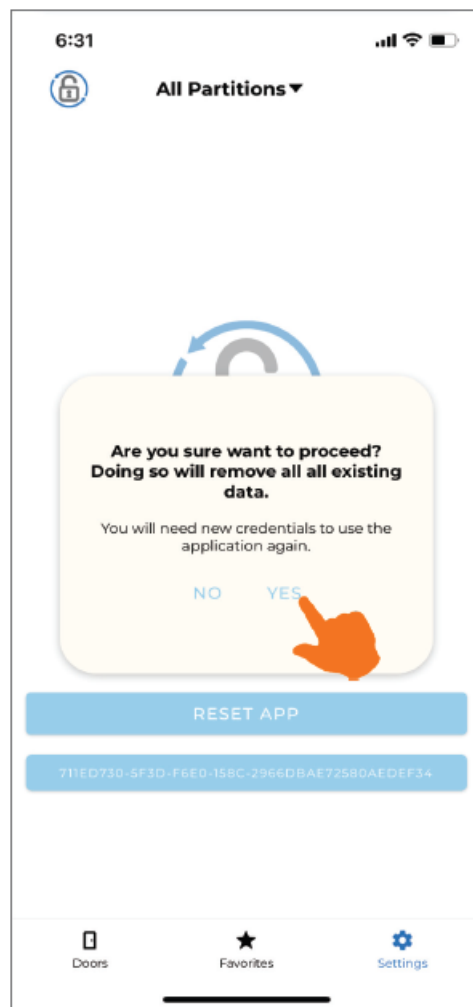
6:31

All Partitions ▾

Are you sure want to proceed? Doing so will remove all all existing data.

You will need new credentials to use the application again.

NO YES

RESET APP

711ED730-5F3D-F6E0-158C-2966DBAE72580AEDEF34

Doors

Favorites

Settings